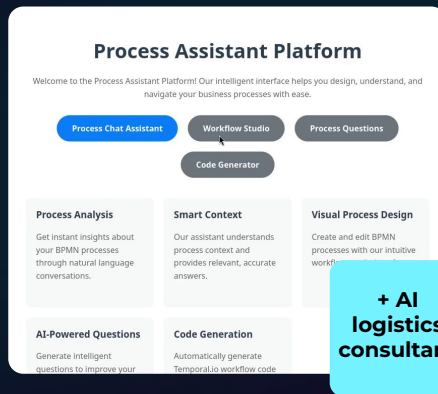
Process Assistant Platform

Welcome to the Process Assistant Platform! Our intelligent interface helps you design, understand, and navigate your business processes with ease.

Process Chat Assistant
Workflow Studio
Process Questions
Code Generator

Process Analysis
Get instant insights about your BPMN processes through natural language conversations.

Smart Context
Our assistant understands process context and provides relevant, accurate answers.

Visual Process Design
Create and edit BPMN processes with our intuitive workfl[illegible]

AI-Powered Questions
Generate intelligent questions to improve your

Code Generation
Automatically generate Temporal.io workflow code

+ AI logistics consultan